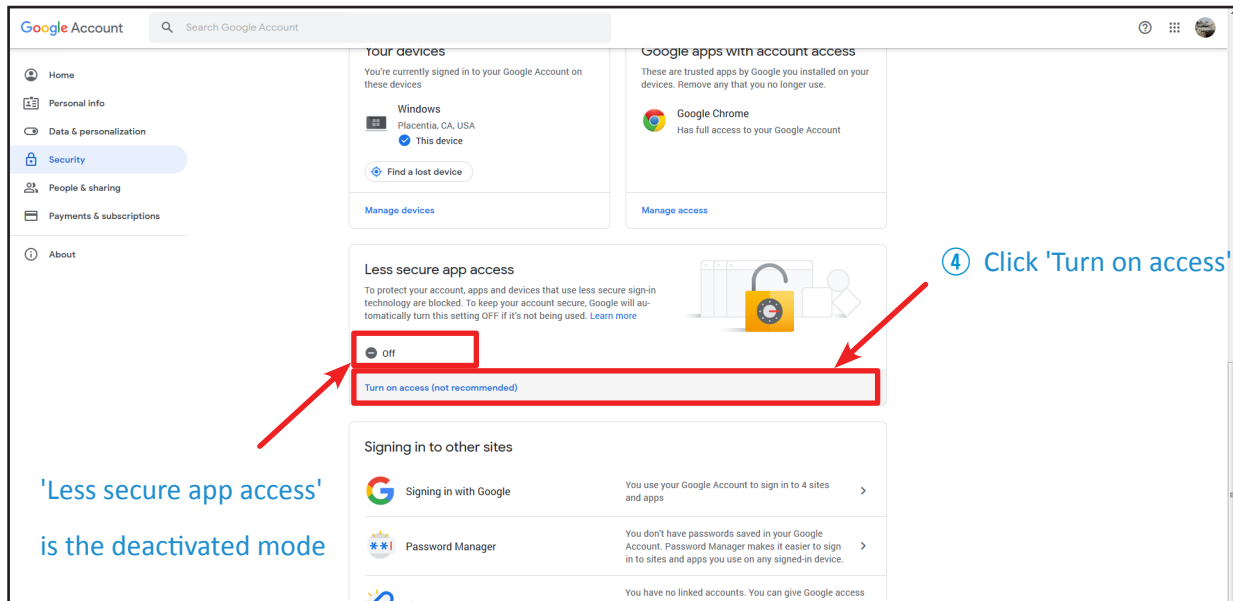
Google Account

Search Google Account

Home

Personal info

Data & personalization

Security

People & sharing

Payments & subscriptions

About

Your devices

You're currently signed in to your Google Account on these devices

Windows
Placentia, CA, USA
This device

Find a lost device

Manage devices

Google apps with account access

These are trusted apps by Google you installed on your devices. Remove any that you no longer use.

Google Chrome
Has full access to your Google Account

Manage access

Less secure app access

To protect your account, apps and devices that use less secure sign-in technology are blocked. To keep your account secure, Google will automatically turn this setting OFF if it's not being used. Learn more

Off

Turn on access (not recommended)

④ Click 'Turn on access'

'Less secure app access'

is the deactivated mode

Signing in to other sites

Signing in with Google

You use your Google Account to sign in to 4 sites and apps

Password Manager

You don't have passwords saved in your Google Account. Password Manager makes it easier to sign in to sites and apps you use on any signed-in device.

You have no linked accounts. You can give Google access